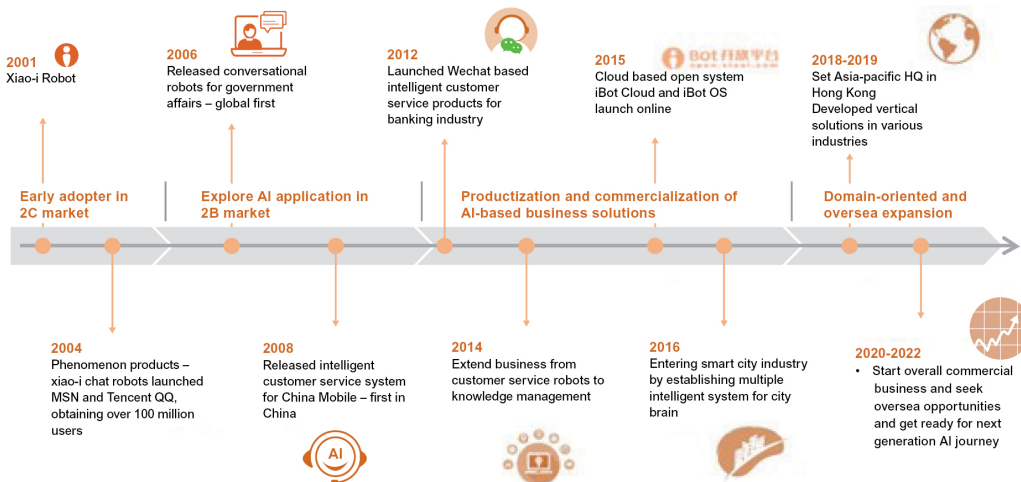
2001
Xiao-i Robot

2006
Released conversational robots for government affairs – global first

2012
Launched Wechat based intelligent customer service products for banking industry

2015
Cloud based open system iBot Cloud and iBot OS launch online

2018-2019
Set Asia-pacific HQ in Hong Kong
Developed vertical solutions in various industries

Early adopter in 2C market

Explore AI application in 2B market

Productization and commercialization of AI-based business solutions

Domain-oriented and oversea expansion

2004
Phenomenon products – xiao-i chat robots launched MSN and Tencent QQ, obtaining over 100 million users

2008
Released intelligent customer service system for China Mobile – first in China

2014
Extend business from customer service robots to knowledge management

2016
Entering smart city industry by establishing multiple intelligent system for city brain

2020-2022
• Start overall commercial business and seek oversea opportunities and get ready for next generation AI journey

AI

iBot 开放平台